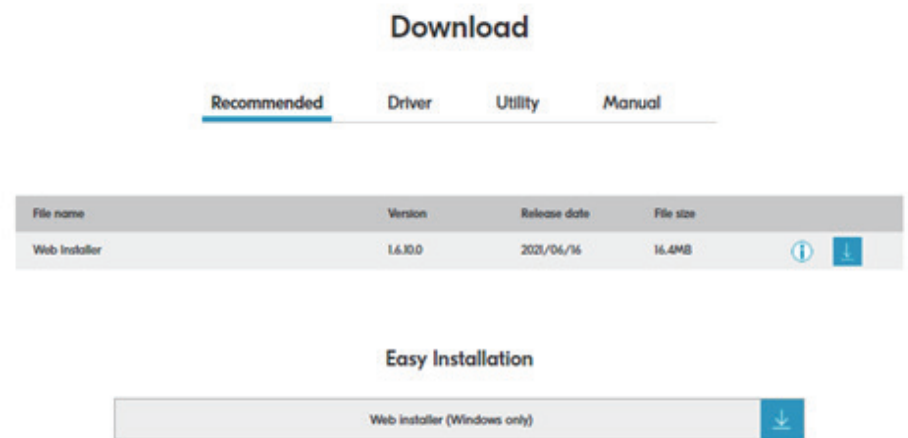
Download

Recommended Driver Utility Manual

| File name | Version | Release date | File size |
|---|---|---|---|
| Web Installer | 1.6.10.0 | 2021/06/16 | 16.4MB |

Easy Installation

Web installer (Windows only)